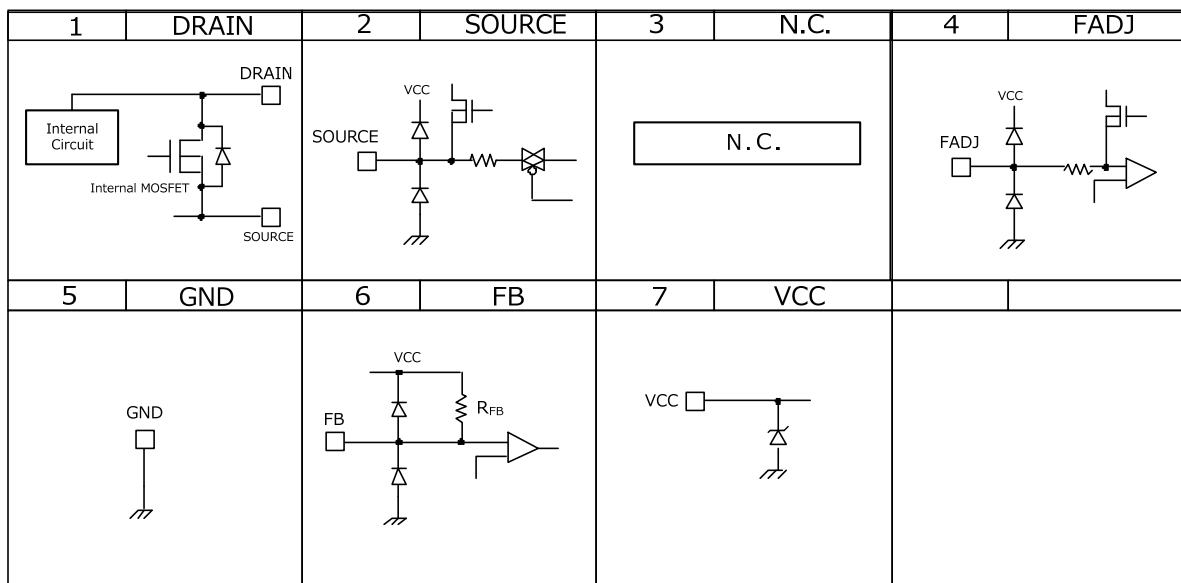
| 1 | DRAIN | 2 | SOURCE | 3 | N.C. | 4 | FADJ |
|---|---|---|---|---|---|---|---|
| DRAIN Internal Circuit Internal MOSFET SOURCE | | VCC SOURCE | | N.C. | | VCC FADJ | |
| 5 | GND | 6 | FB | 7 | VCC | | |
| GND | | VCC $R_{FB}$ FB | | VCC | | | |